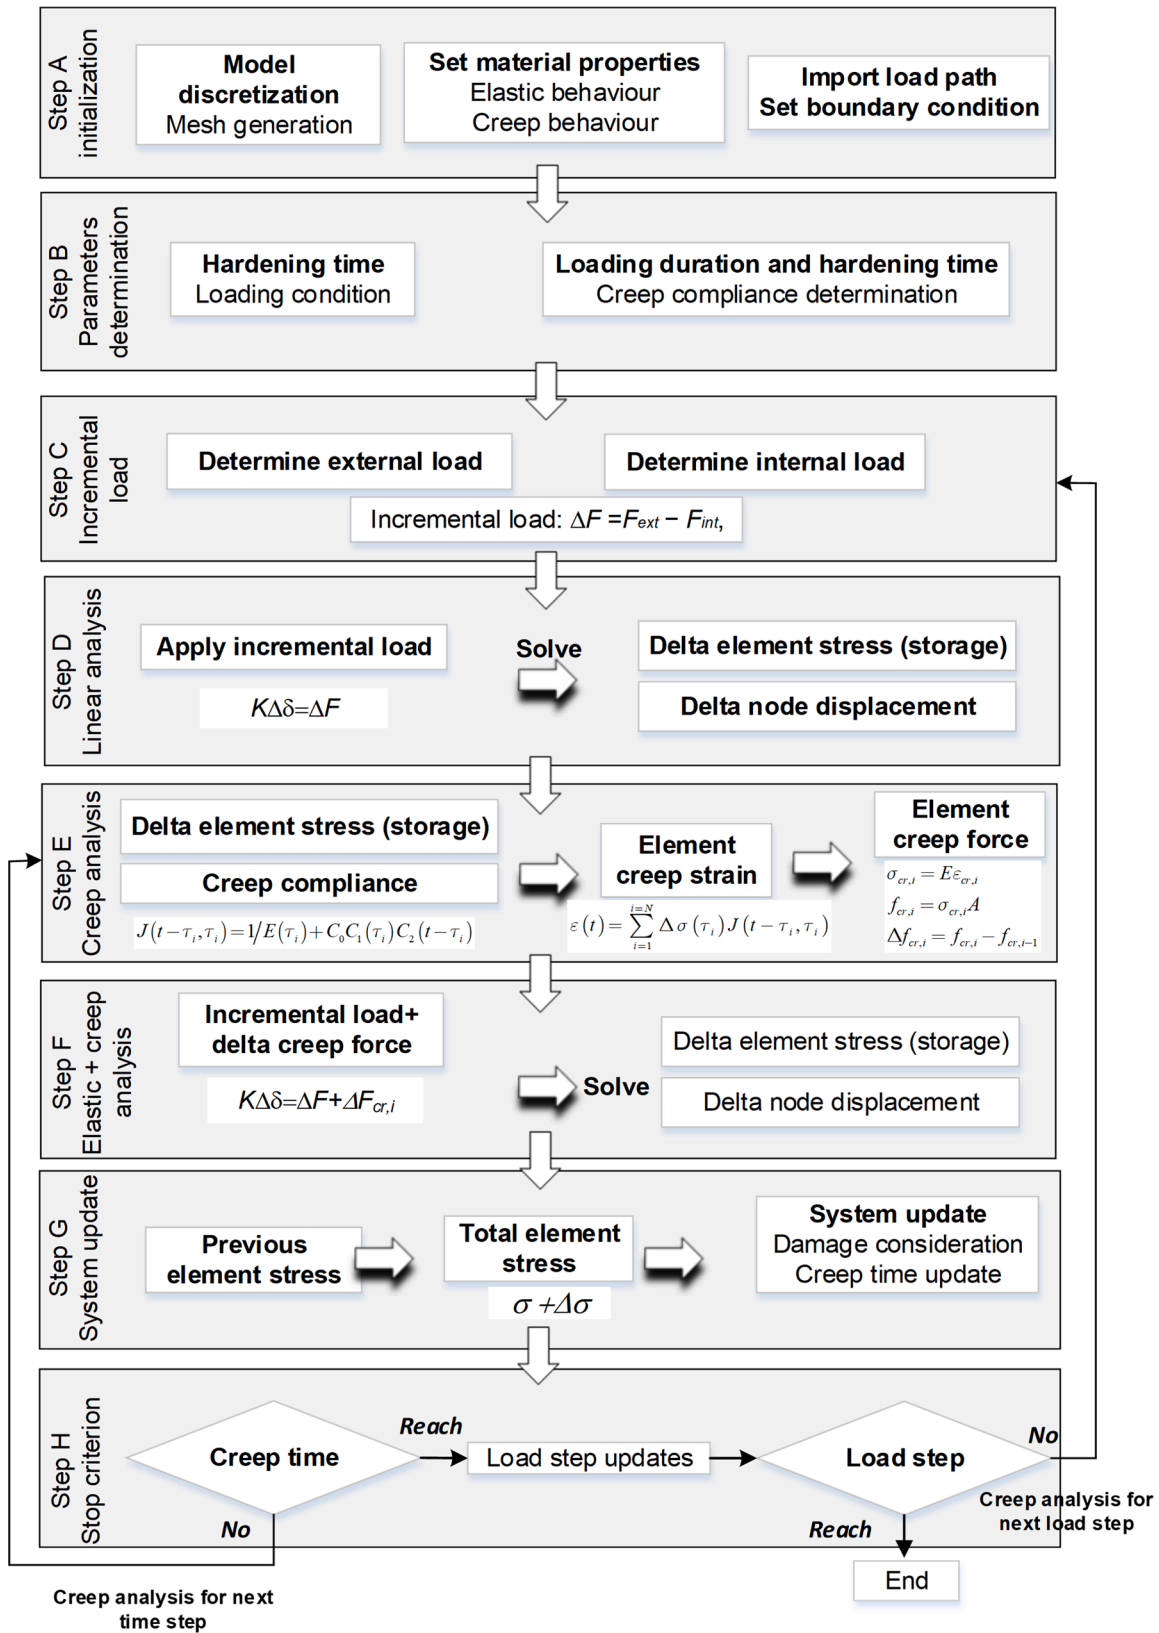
Step A initialization

Model discretization
Mesh generation

Set material properties
Elastic behaviour
Creep behaviour

Import load path
Set boundary condition

Step B Parameters determination

Hardening time
Loading condition

Loading duration and hardening time
Creep compliance determination

Step C Incremental load

Determine external load

Determine internal load

Incremental load: $\Delta F = F_{ext} - F_{int}$,

Step D Linear analysis

Apply incremental load

$K\Delta\delta = \Delta F$

Solve

Delta element stress (storage)

Delta node displacement

Step E Creep analysis

Delta element stress (storage)

Creep compliance

$J(t-\tau_i, \tau_i) = 1/E(\tau_i) + C_0 C_1(\tau_i) C_2(t-\tau_i)$

Element creep strain

$\varepsilon(t) = \sum_{i=1}^{i=N} \Delta\sigma(\tau_i) J(t-\tau_i, \tau_i)$

Element creep force

$\sigma_{cr,i} = E\varepsilon_{cr,i}$
$f_{cr,i} = \sigma_{cr,i} A$
$\Delta f_{cr,i} = f_{cr,i} - f_{cr,i-1}$

Step F Elastic + creep analysis

Incremental load+ delta creep force

$K\Delta\delta = \Delta F + \Delta F_{cr,i}$

Solve

Delta element stress (storage)

Delta node displacement

Step G System update

Previous element stress

Total element stress

$\sigma + \Delta\sigma$

System update
Damage consideration
Creep time update

Step H Stop criterion

Creep time

Reach

Load step updates

Load step

No

Creep analysis for next load step

No

Reach

End

Creep analysis for next time step